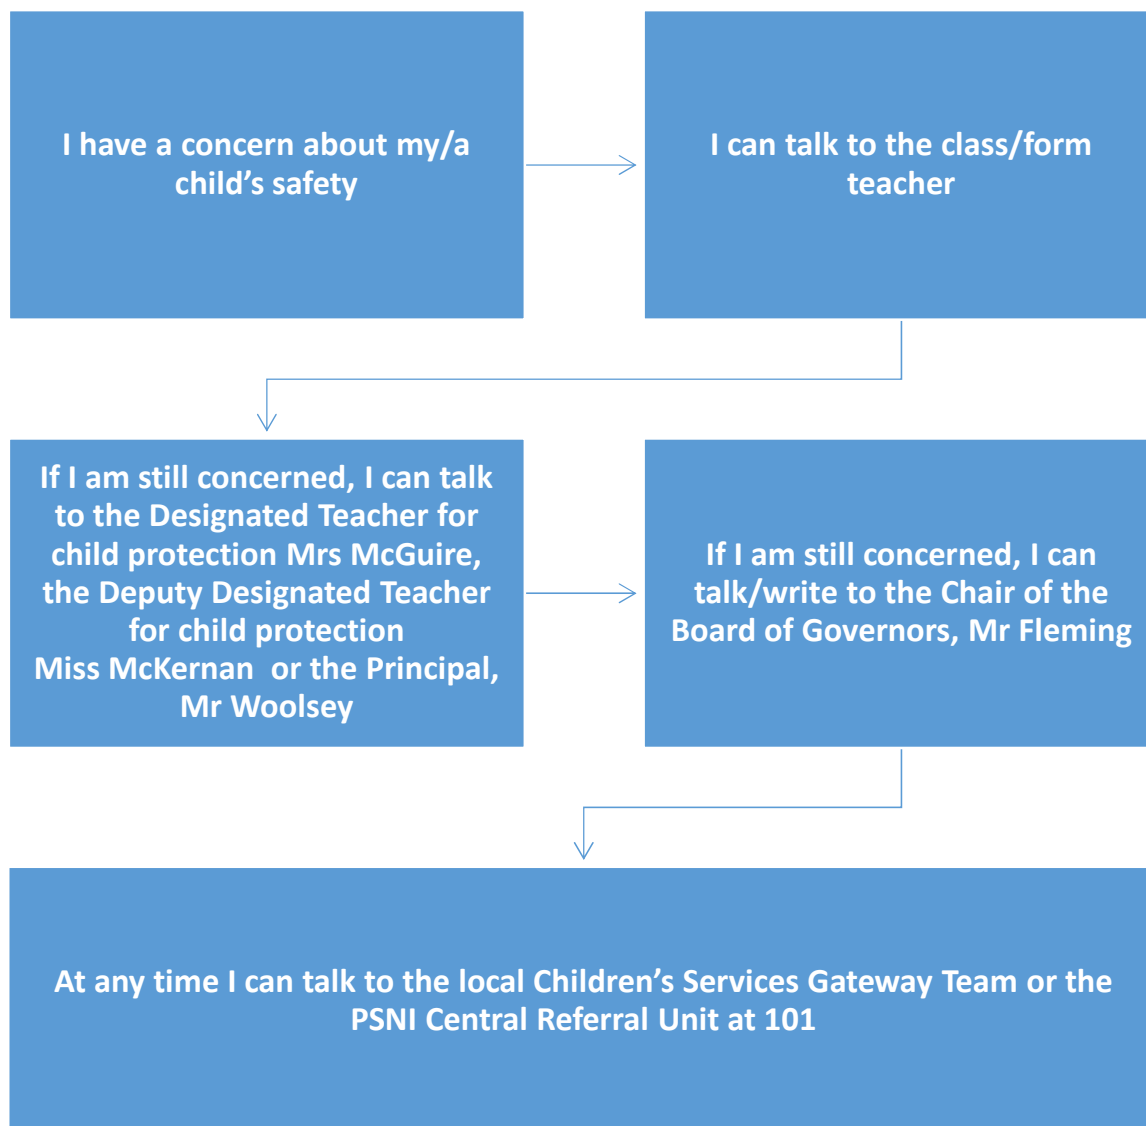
I have a concern about my/a child's safety

I can talk to the class/form teacher

If I am still concerned, I can talk to the Designated Teacher for child protection Mrs McGuire, the Deputy Designated Teacher for child protection Miss McKernan or the Principal, Mr Woolsey

If I am still concerned, I can talk/write to the Chair of the Board of Governors, Mr Fleming

At any time I can talk to the local Children's Services Gateway Team or the PSNI Central Referral Unit at 101